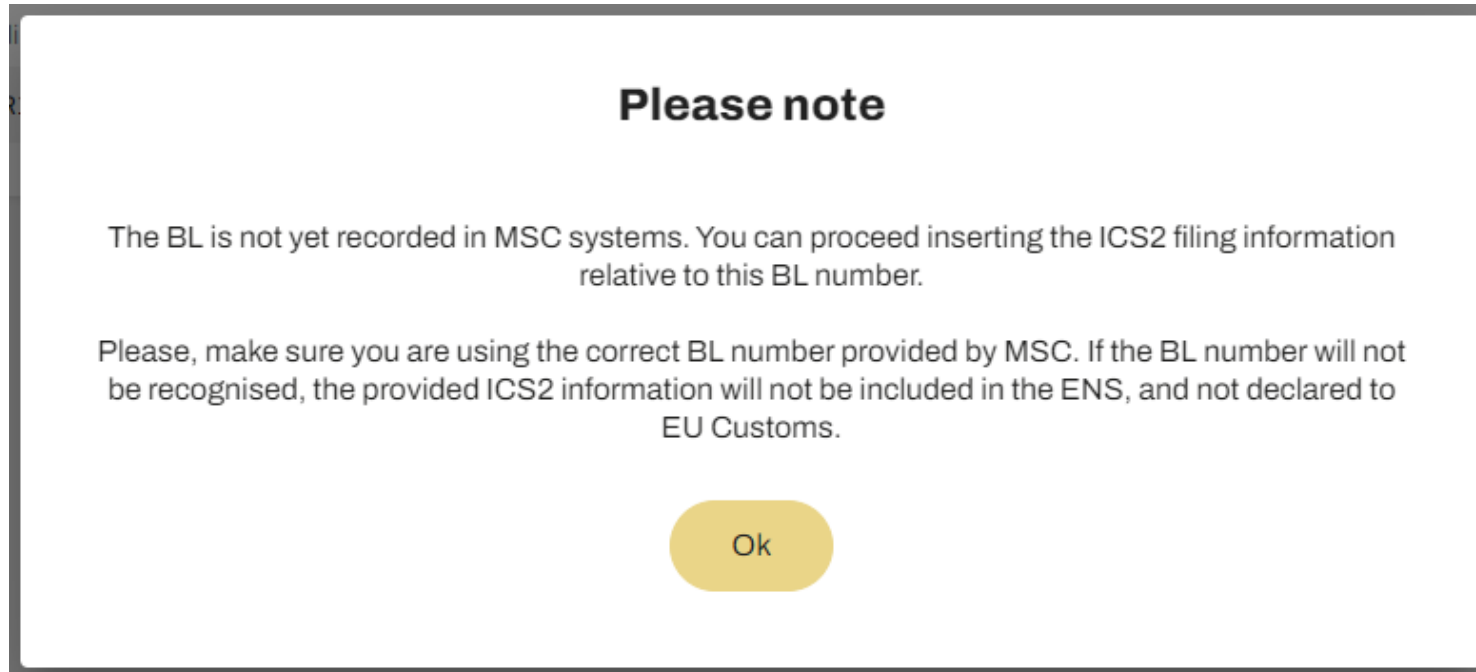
Please note

The BL is not yet recorded in MSC systems. You can proceed inserting the ICS2 filing information relative to this BL number.

Please, make sure you are using the correct BL number provided by MSC. If the BL number will not be recognised, the provided ICS2 information will not be included in the ENS, and not declared to EU Customs.

Ok